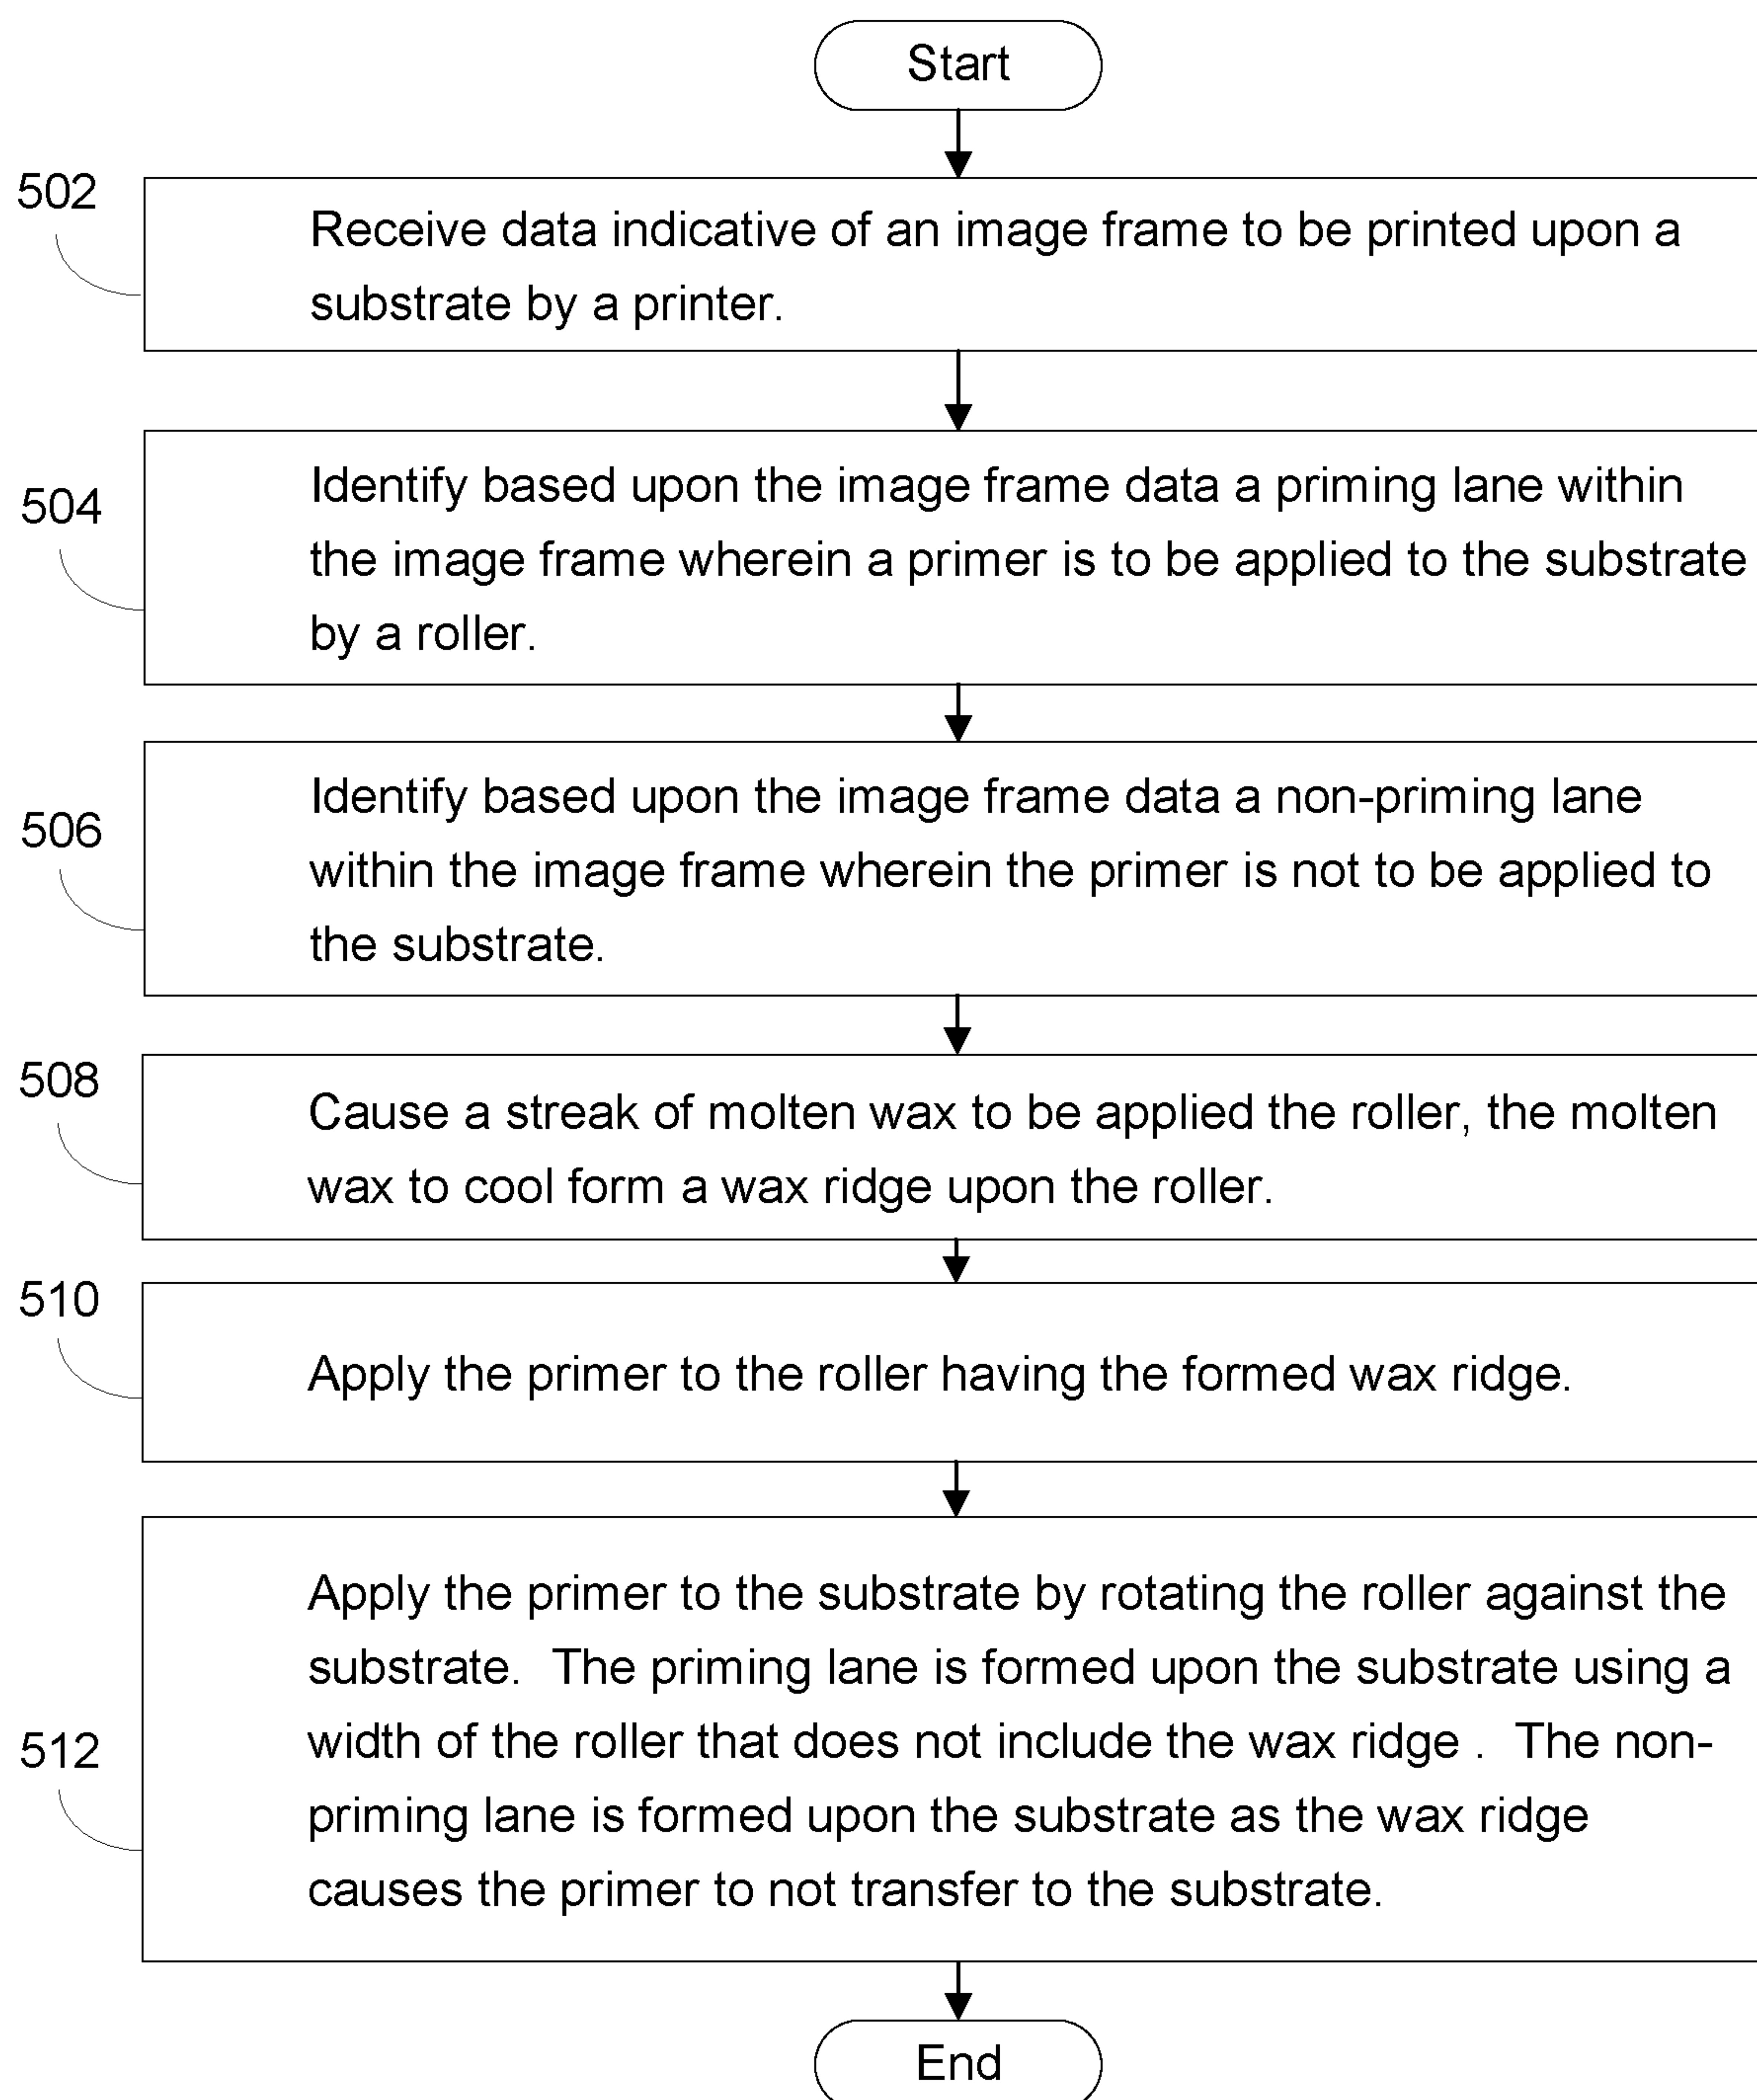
Start

502

Receive data indicative of an image frame to be printed upon a substrate by a printer.

504

Identify based upon the image frame data a priming lane within the image frame wherein a primer is to be applied to the substrate by a roller.

506

Identify based upon the image frame data a non-priming lane within the image frame wherein the primer is not to be applied to the substrate.

508

Cause a streak of molten wax to be applied the roller, the molten wax to cool form a wax ridge upon the roller.

510

Apply the primer to the roller having the formed wax ridge.

512

Apply the primer to the substrate by rotating the roller against the substrate. The priming lane is formed upon the substrate using a width of the roller that does not include the wax ridge . The non-priming lane is formed upon the substrate as the wax ridge causes the primer to not transfer to the substrate.

End